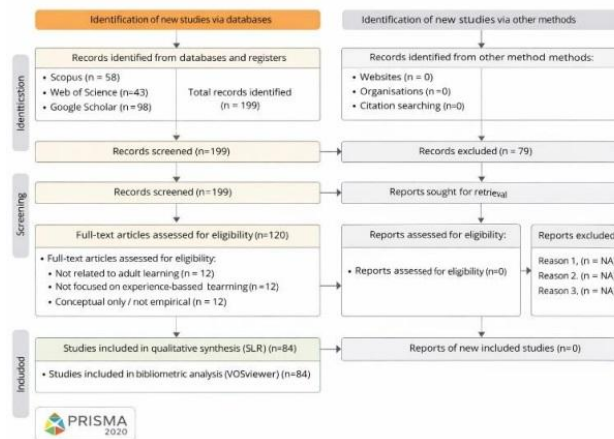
Identification of new studies via databases

Identification of new studies via other methods

Identification

Records identified from databases and registers

• Scopus (n = 58)
• Web of Science (n=43)
• Google Scholar (n=98)

Total records identified (n = 199)

Records identified from other method methods:

• Websites (n = 0)
• Organisations (n=0)
• Citation searching (n=0)

Records screened (n=199)

Records excluded (n = 79)

Screening

Records screened (n=199)

Reports sought for retrieval

Full-text articles assessed for eligibility (n=120)

• Full-text articles assessed for eligibility:
• Not related to adult learning (n = 12)
• Not focused on experience-based tearming (n=12)
• Conceptual only / not empirical (n = 12)

Reports assessed for eligibility:

• Reports assessed for eligibility (n=0)

Reports excluded

Reason 1, (n = NA
Reason 2. (n = NA
Reason 3, (n = NA

Included

Studies included in qualitative synthesis (SLR) (n=84)

• Studies included in bibliometric analysis (VOSviewer) (n=84)

Reports of new included studies (n=0)

PRISMA 2020